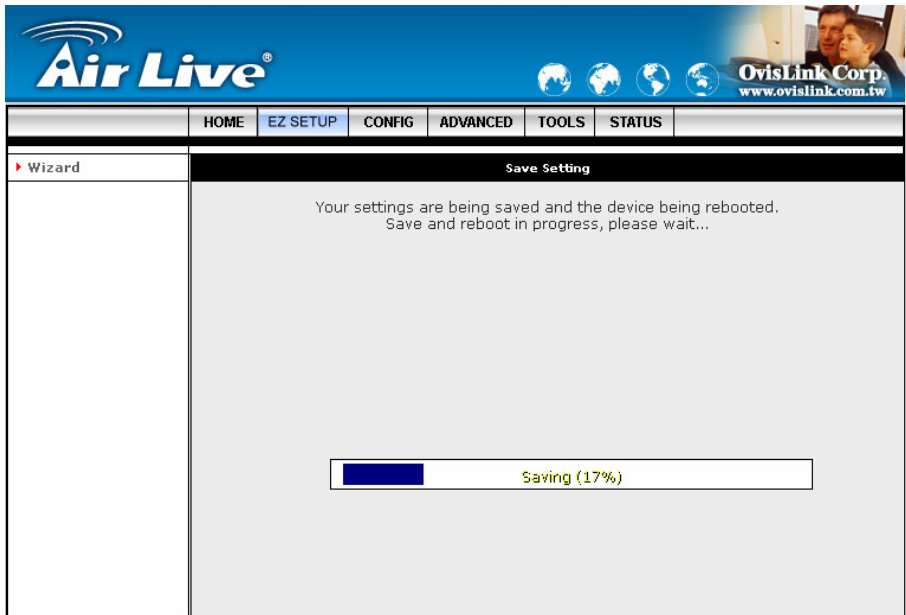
Air Live®

OvisLink Corp.
www.ovislink.com.tw

HOME | EZ SETUP | CONFIG | ADVANCED | TOOLS | STATUS

Wizard

Save Setting

Your settings are being saved and the device being rebooted.
Save and reboot in progress, please wait...

Saving (17%)